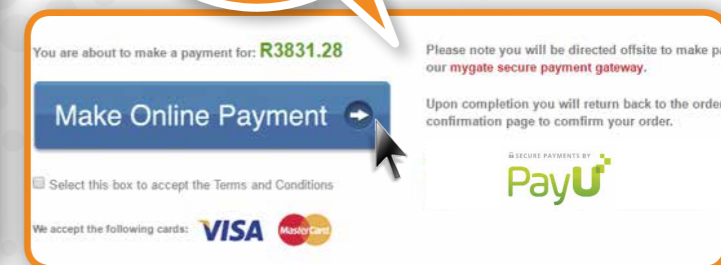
You are about to make a payment for: R3831.28

Make Online Payment

Select this box to accept the Terms and Conditions

We accept the following cards: VISA MasterCard

Please note you will be directed offsite to make pa our mygate secure payment gateway.

Upon completion you will return back to the order confirmation page to comfirm your order.

SECURE PAYMENTS BY
PayU